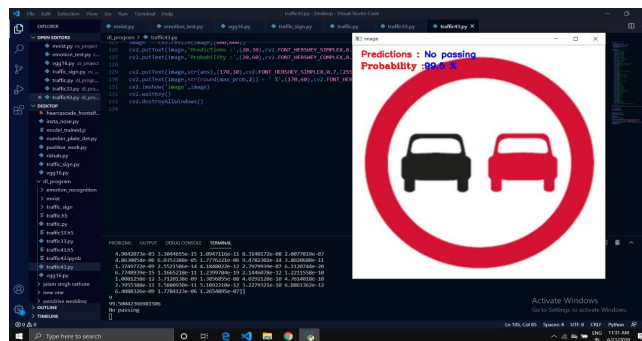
File Edit Selection View Go Run Terminal Help

traffic43.py - Desktop - Visual Studio Code

EXPLORER

OPEN EDITORS

mnist.py

emotion_test.py

vgg16.py

traffic_sign.py

traffic.py

traffic33.py

traffic43.py

DESKTOP

haarcascade_frontal...

iiesta_nose.py

model_trained

number_plate_det.py

pushkar_work.py

rishab.py

traffic_sign.py

vgg16.py

dl_program

emotion_recognition

mnist

traffic_sign

traffic33

traffic.py

traffic33.py

traffic43.py

vgg16.py

jalam singh rathore

new one

OUTLINE

TIMELINE

dl_program > traffic43.py

126 cv2.putText(image,'Predictions :',(20,50),cv2.FONT_HERSHEY_SIMPLEX,0,

127 cv2.putText(image,'Probability :',(20,60),cv2.FONT_HERSHEY_COMPLEX,0,

128

129 cv2.putText(image,str(ans),(170,30),cv2.FONT_HERSHEY_SIMPLEX,0.7,(255

130 cv2.putText(image,str(round(max_prob,2)) + ' %',(170,60),cv2.FONT_HER

131 cv2.imshow('image',image)

132 cv2.waitKey()

133 cv2.destroyAllWindows()

134

image

Predictions : No passing

Probability :99.5 %

PROBLEMS OUTPUT DEBUG CONSOLE TERMINAL

99.50042960803186

No passing

Activate Windows

Go to Settings to activate Windows.

Ln 105, Col 25 Spaces: 4 UTF-8 CRLF Python

Type here to search

ENG 11:31 AM